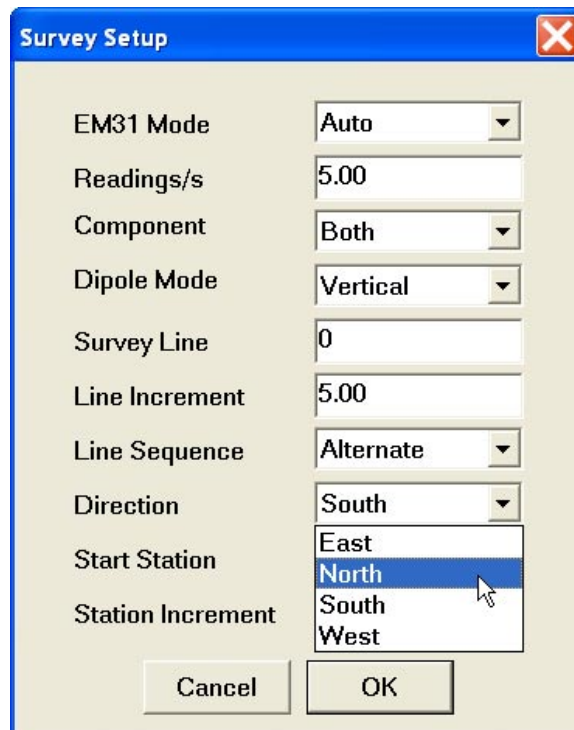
Survey Setup

EM31 Mode
Auto

Readings/s
5.00

Component
Both

Dipole Mode
Vertical

Survey Line
0

Line Increment
5.00

Line Sequence
Alternate

Direction
South

East
North
South
West

Start Station

Station Increment

Cancel
OK